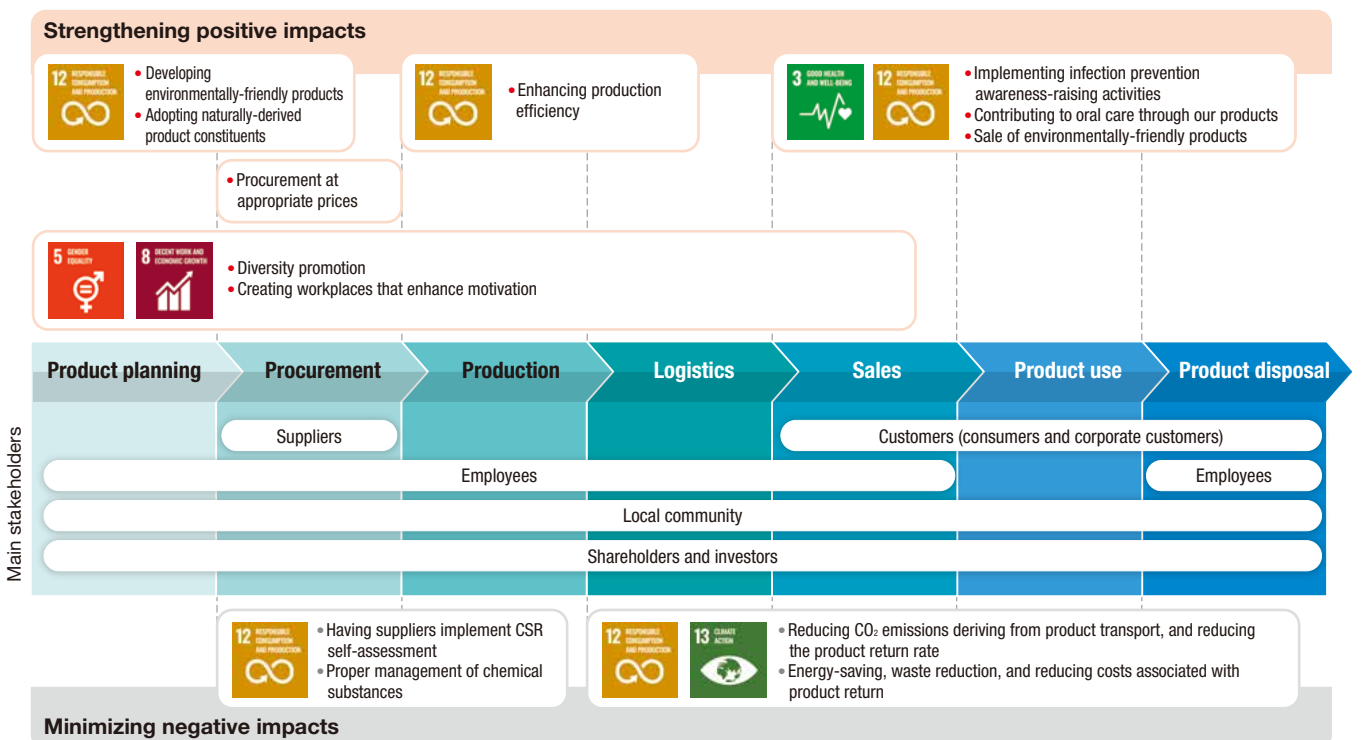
Strengthening positive impacts

12 RESPONSIBLE CONSUMPTION AND PRODUCTION

• Developing environmentally-friendly products
• Adopting naturally-derived product constituents

12 RESPONSIBLE CONSUMPTION AND PRODUCTION

• Enhancing production efficiency

3 GOOD HEALTH AND WELL-BEING

12 RESPONSIBLE CONSUMPTION AND PRODUCTION

• Implementing infection prevention awareness-raising activities
• Contributing to oral care through our products
• Sale of environmentally-friendly products

• Procurement at appropriate prices

5 GENDER EQUALITY

8 DECENT WORK AND ECONOMIC GROWTH

• Diversity promotion
• Creating workplaces that enhance motivation

| Product planning | Procurement | Production | Logistics | Sales | Product use | Product disposal |
|---|---|---|---|---|---|---|

Main stakeholders

Suppliers

Customers (consumers and corporate customers)

Employees

Employees

Local community

Shareholders and investors

12 RESPONSIBLE CONSUMPTION AND PRODUCTION

• Having suppliers implement CSR self-assessment
• Proper management of chemical substances

12 RESPONSIBLE CONSUMPTION AND PRODUCTION

13 CLIMATE ACTION

• Reducing $CO_2$ emissions deriving from product transport, and reducing the product return rate
• Energy-saving, waste reduction, and reducing costs associated with product return

Minimizing negative impacts